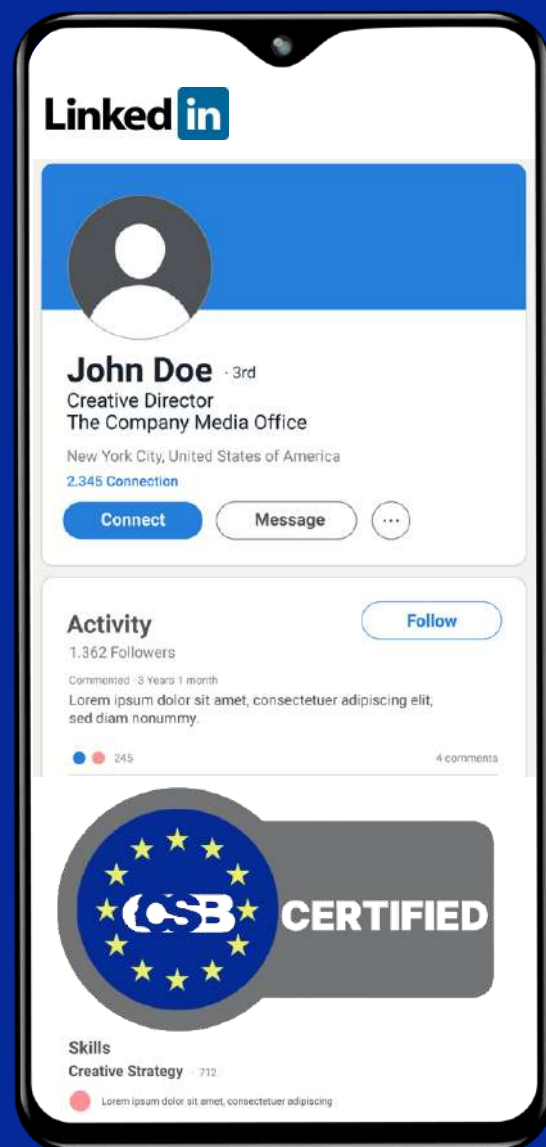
Linked in

John Doe · 3rd
Creative Director
The Company Media Office

New York City, United States of America
2.345 Connection

Connect
Message
···

Activity
Follow
1.362 Followers

Commented · 3 Years 1 month
Lorem ipsum dolor sit amet, consectetuer adipiscing elit, sed diam nonummy.

245
4 comments

CSB CERTIFIED

Skills
Creative Strategy · 712
Lorem ipsum dolor sit amet, consectetuer adipiscing